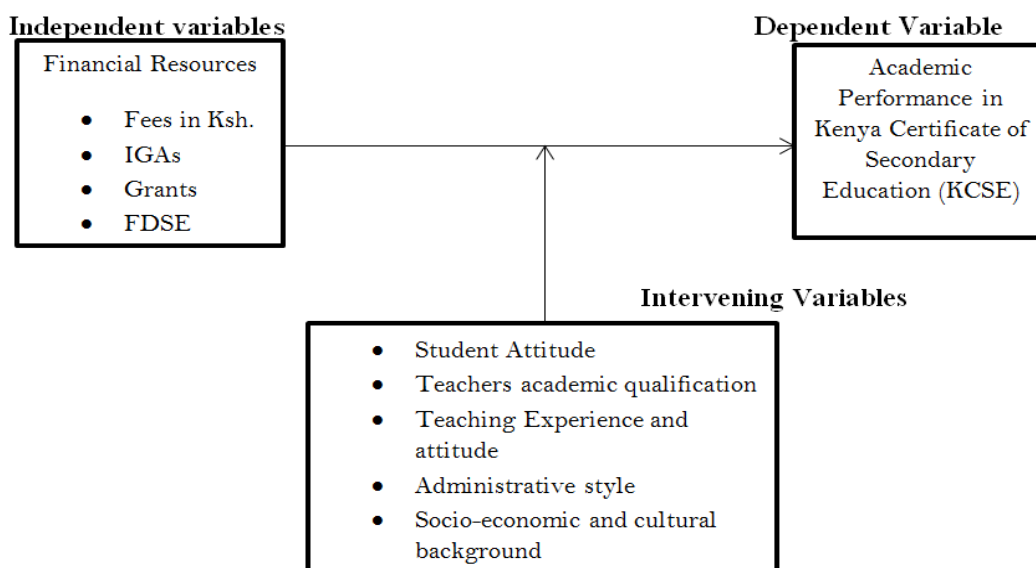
Independent variables

Financial Resources

- Fees in Ksh.
- IGAs
- Grants
- FDSE

Dependent Variable

Academic Performance in Kenya Certificate of Secondary Education (KCSE)

Intervening Variables

- Student Attitude
- Teachers academic qualification
- Teaching Experience and attitude
- Administrative style
- Socio-economic and cultural background